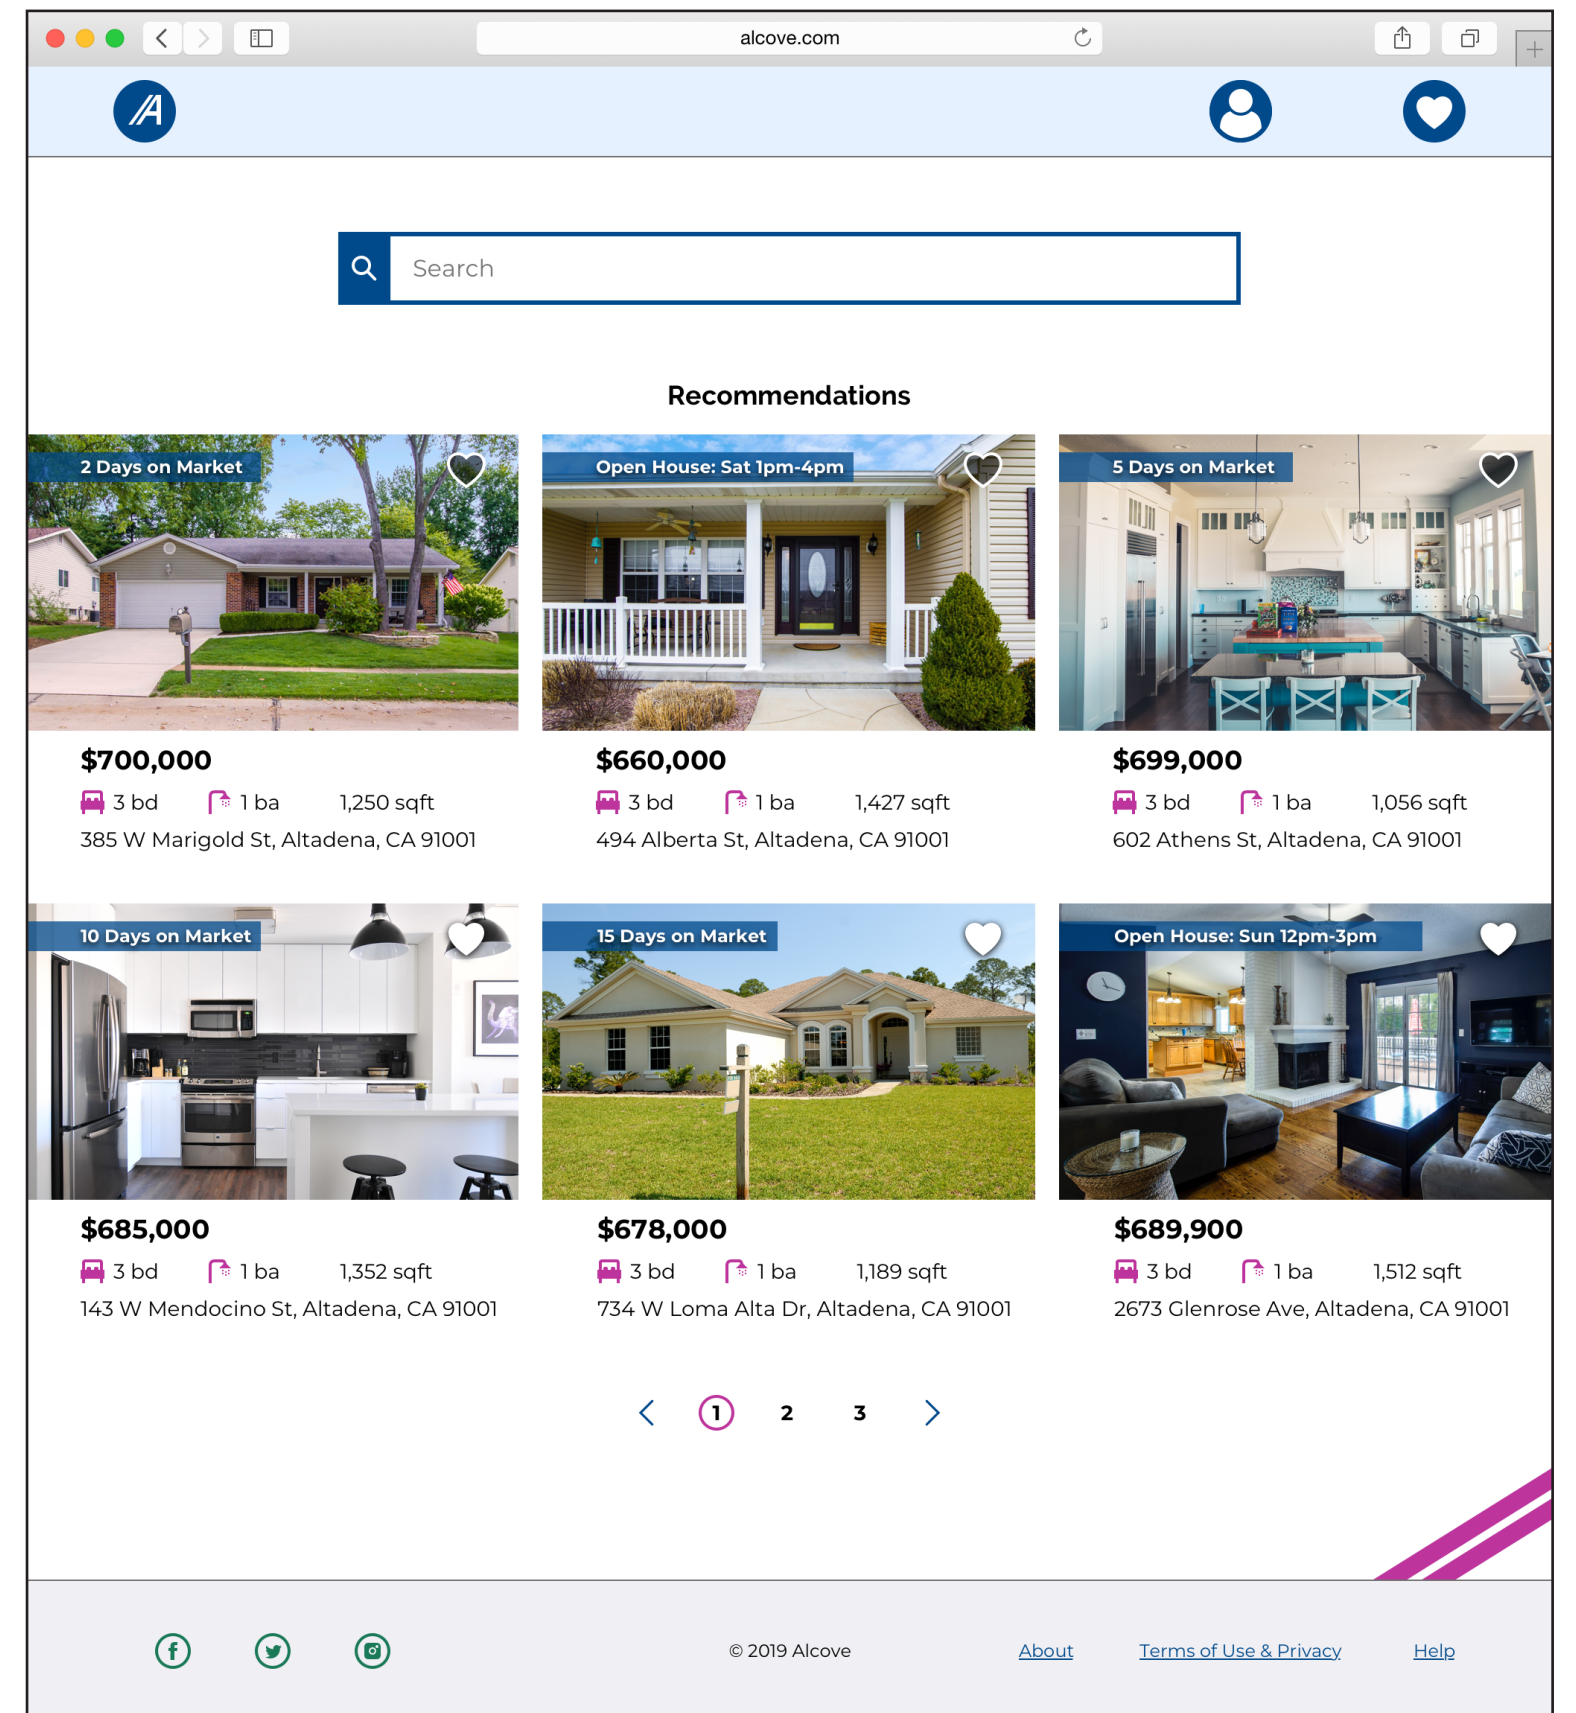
alcove.com

Search

Recommendations

2 Days on Market

$700,000

3 bd 1 ba 1,250 sqft

385 W Marigold St, Altadena, CA 91001

Open House: Sat 1pm-4pm

$660,000

3 bd 1 ba 1,427 sqft

494 Alberta St, Altadena, CA 91001

5 Days on Market

$699,000

3 bd 1 ba 1,056 sqft

602 Athens St, Altadena, CA 91001

10 Days on Market

$685,000

3 bd 1 ba 1,352 sqft

143 W Mendocino St, Altadena, CA 91001

15 Days on Market

$678,000

3 bd 1 ba 1,189 sqft

734 W Loma Alta Dr, Altadena, CA 91001

Open House: Sun 12pm-3pm

$689,900

3 bd 1 ba 1,512 sqft

2673 Glenrose Ave, Altadena, CA 91001

1 2 3

© 2019 Alcove

About Terms of Use & Privacy Help